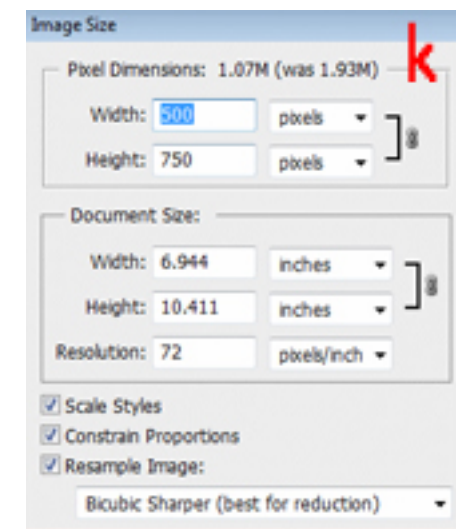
Image Size

Pixel Dimensions: 1.07M (was 1.93M)

k

Width: 500 pixels

Height: 750 pixels

Document Size:

Width: 6.944 inches

Height: 10.411 inches

Resolution: 72 pixels/inch

Scale Styles

Constrain Proportions

Resample Image:

Bicubic Sharper (best for reduction)